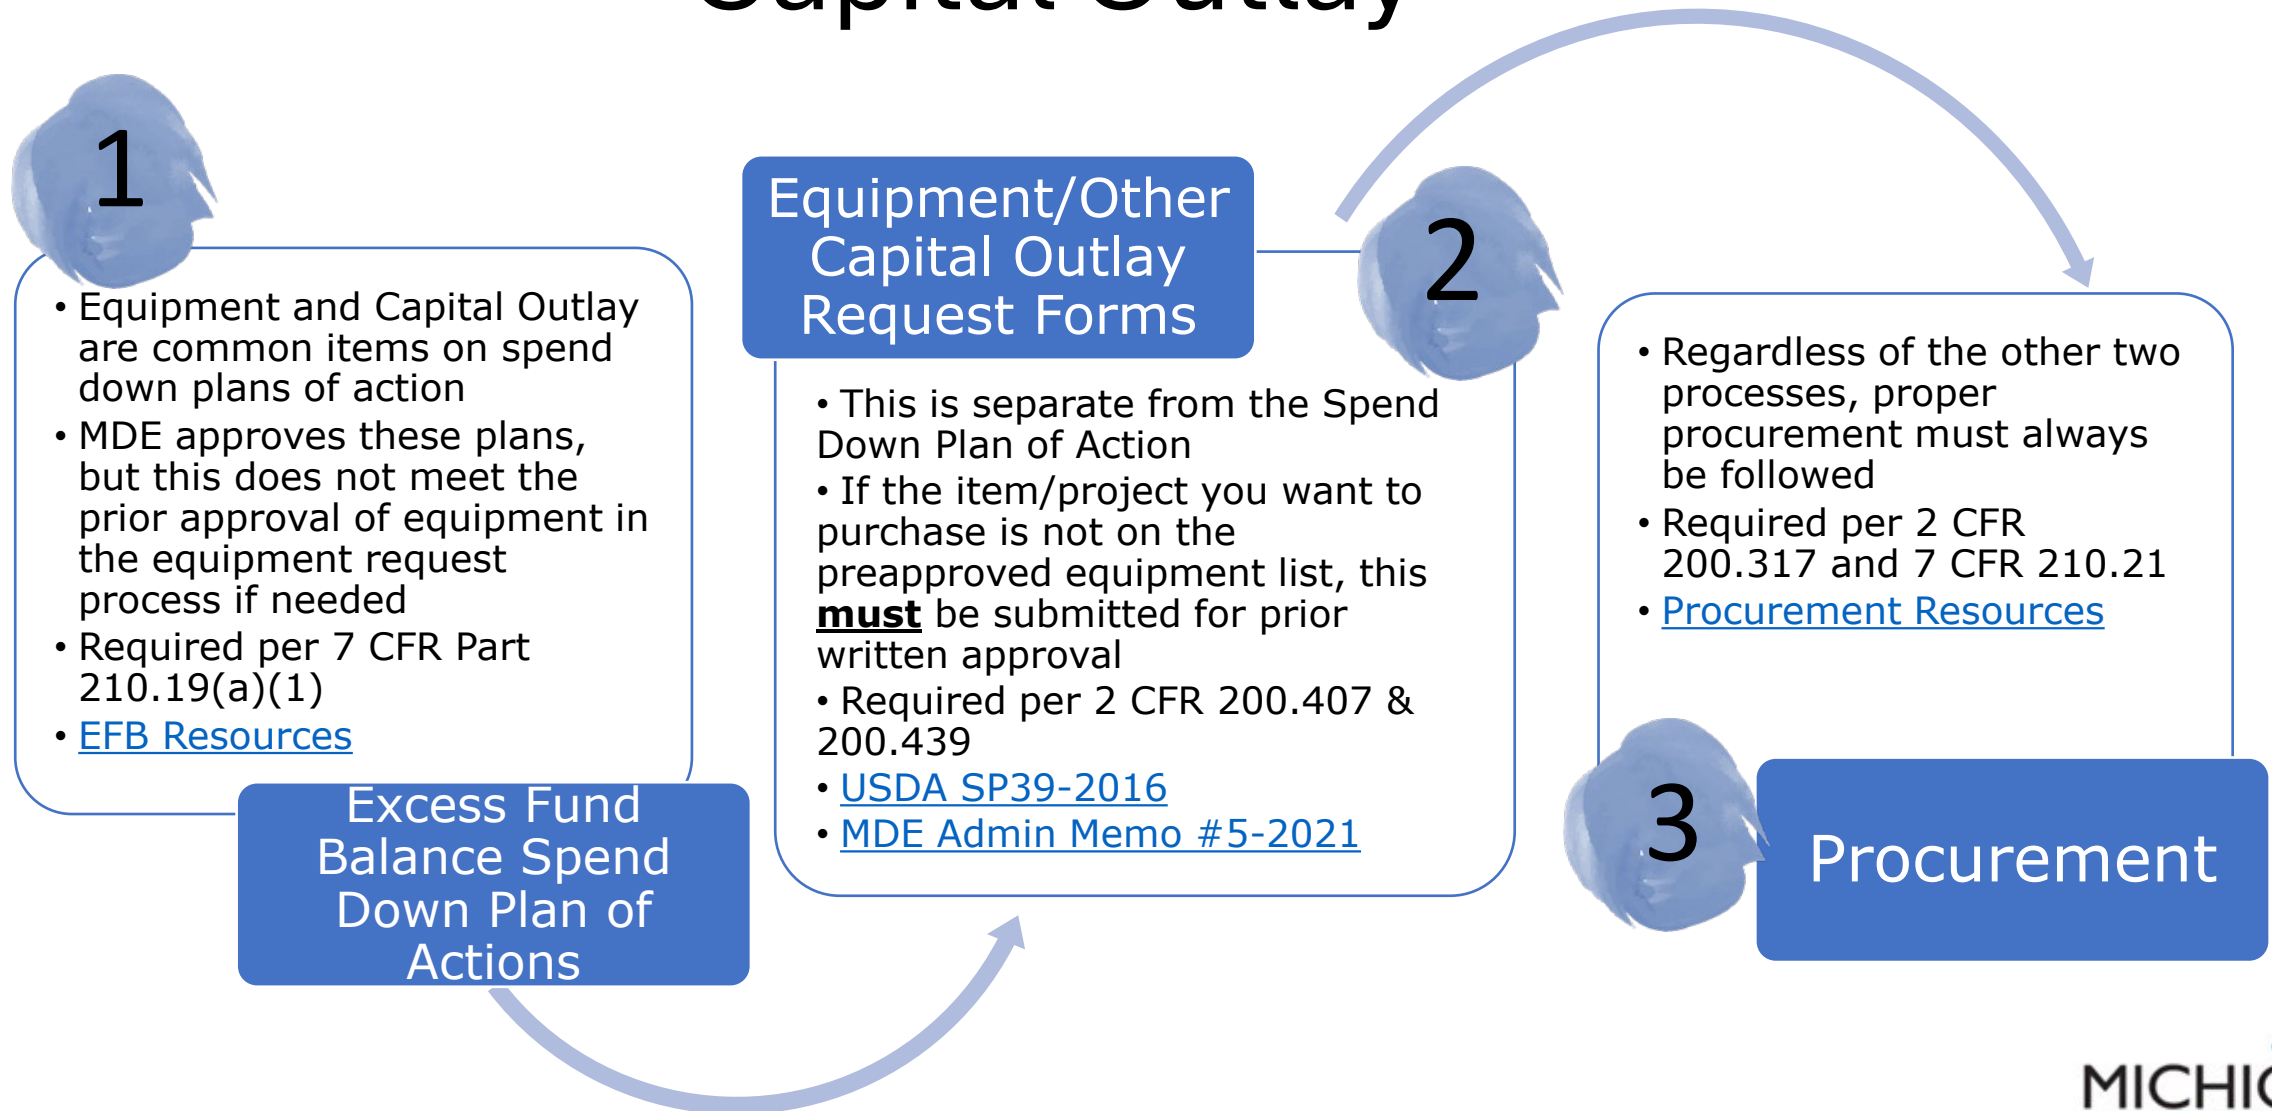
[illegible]

1

• Equipment and Capital Outlay are common items on spend down plans of action
• MDE approves these plans, but this does not meet the prior approval of equipment in the equipment request process if needed
• Required per 7 CFR Part 210.19(a)(1)
• EFB Resources

Excess Fund Balance Spend Down Plan of Actions

Equipment/Other Capital Outlay Request Forms

2

• This is separate from the Spend Down Plan of Action
• If the item/project you want to purchase is not on the preapproved equipment list, this **must** be submitted for prior written approval
• Required per 2 CFR 200.407 & 200.439
• USDA SP39-2016
• MDE Admin Memo #5-2021

• Regardless of the other two processes, proper procurement must always be followed
• Required per 2 CFR 200.317 and 7 CFR 210.21
• Procurement Resources

3

Procurement

MICHI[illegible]